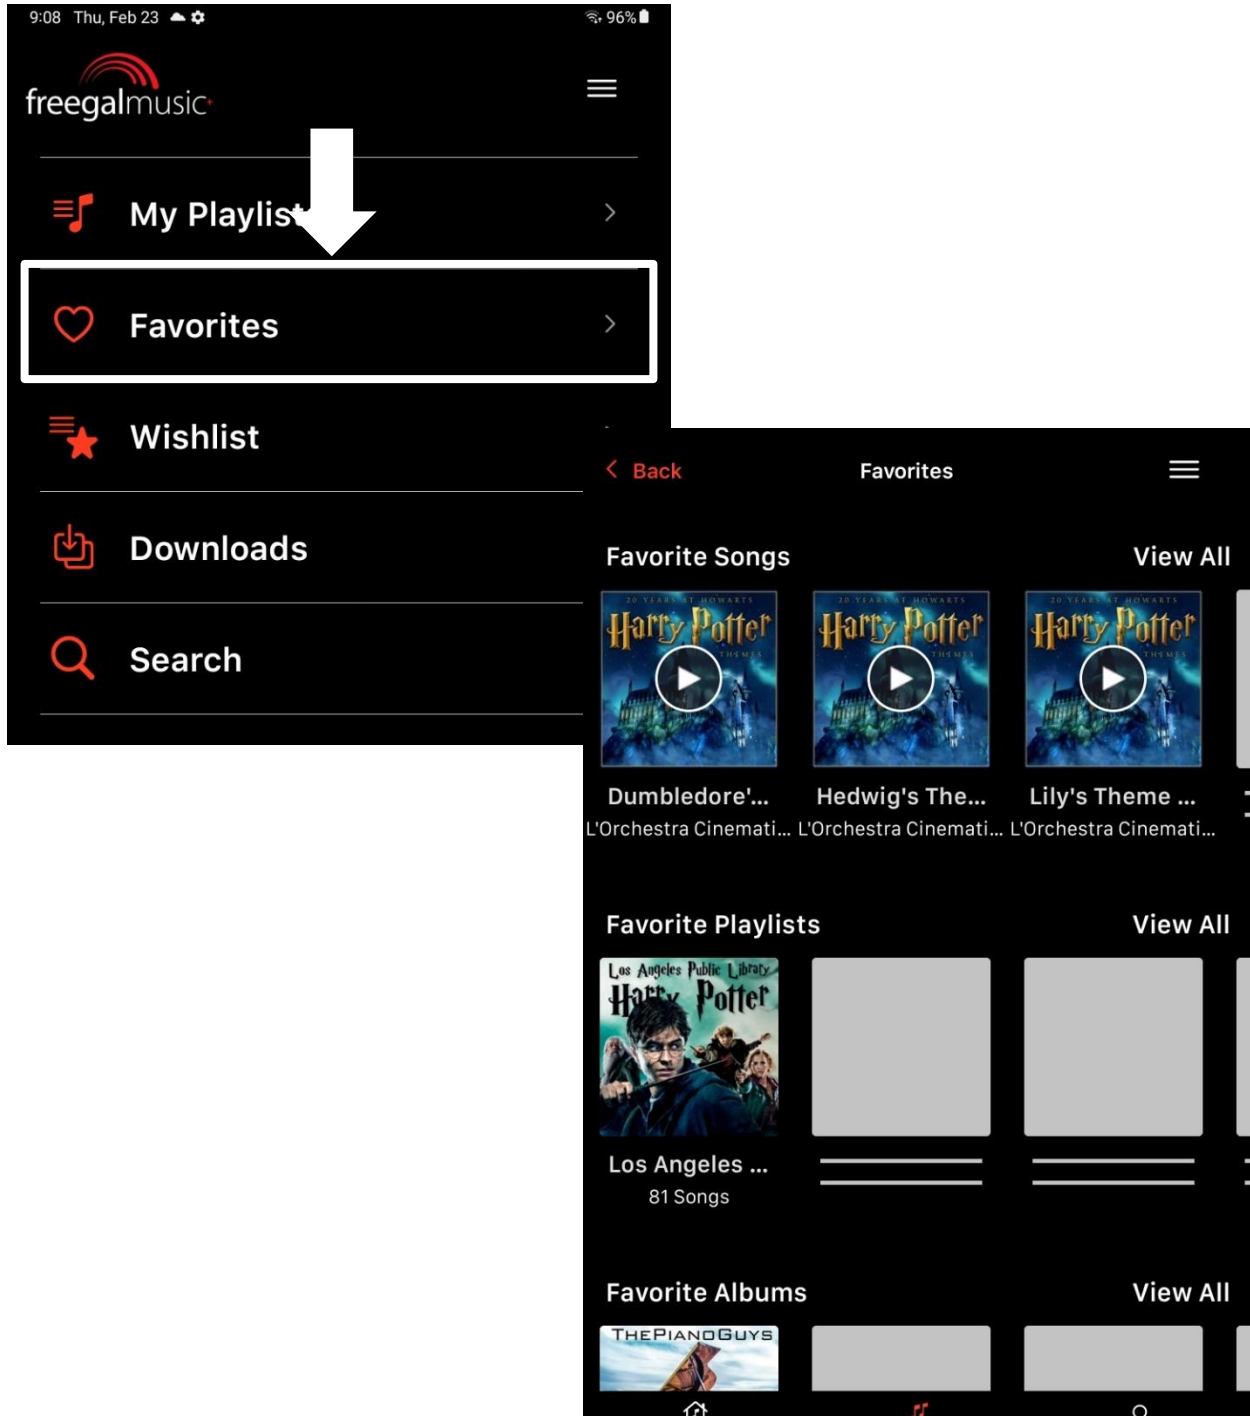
9:08 Thu, Feb 23

96%

freegalmusic

My Playlist

Favorites

Wishlist

Downloads

Search

Back

Favorites

Favorite Songs

View All

20 YEARS AT HOGWARTS Harry Potter THEMES

20 YEARS AT HOGWARTS Harry Potter THEMES

20 YEARS AT HOGWARTS Harry Potter THEMES

Dumbledore'...
L'Orchestra Cinemati...

Hedwig's The...
L'Orchestra Cinemati...

Lily's Theme ...
L'Orchestra Cinemati...

Favorite Playlists

View All

Los Angeles Public Library Harry Potter

Los Angeles ...
81 Songs

Favorite Albums

View All

THEPIANOGUYS